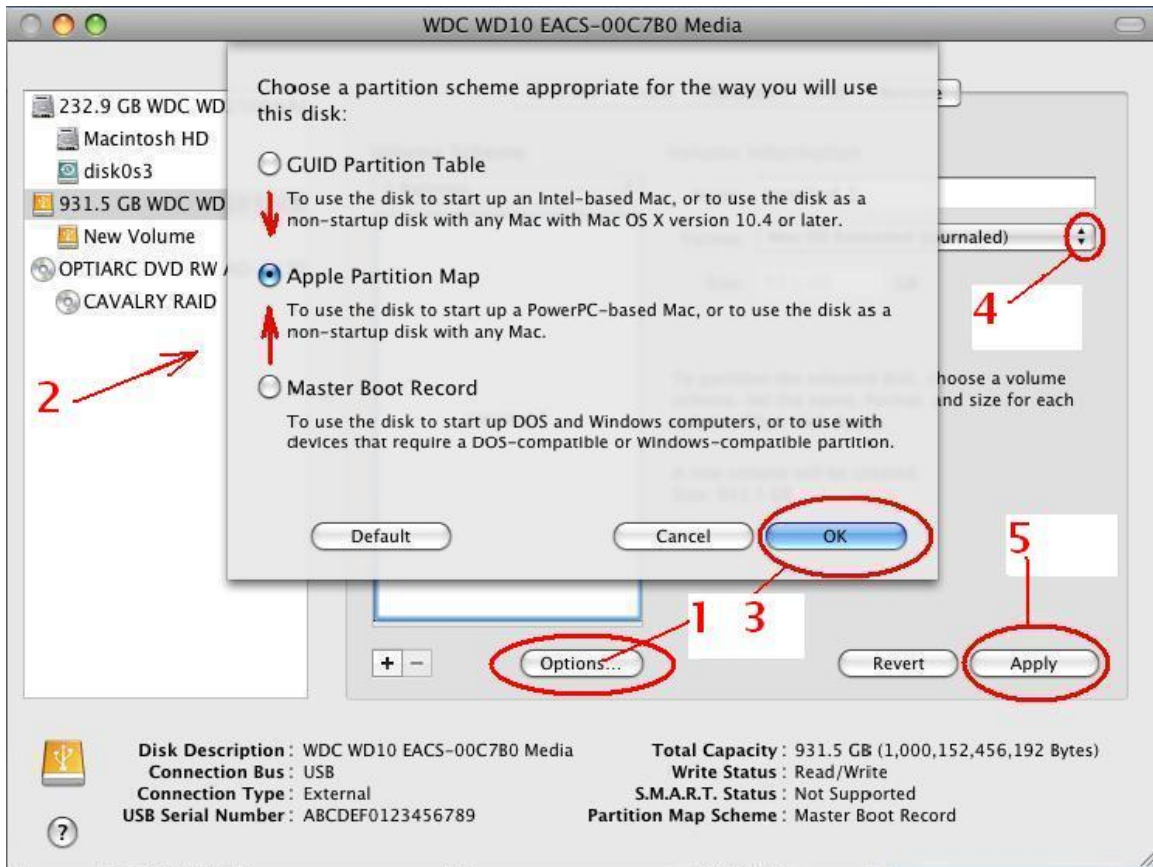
WDC WD10 EACS-00C7B0 Media

232.9 GB WDC WD
Macintosh HD
disk0s3
931.5 GB WDC WD
New Volume
OPTIARC DVD RW
CAVALRY RAID

Choose a partition scheme appropriate for the way you will use this disk:

GUID Partition Table
To use the disk to start up an Intel-based Mac, or to use the disk as a non-startup disk with any Mac with Mac OS X version 10.4 or later.

Apple Partition Map
To use the disk to start up a PowerPC-based Mac, or to use the disk as a non-startup disk with any Mac.

Master Boot Record
To use the disk to start up DOS and Windows computers, or to use with devices that require a DOS-compatible or Windows-compatible partition.

Default
Cancel
OK

ournaled)
hoose a volume
and size for each

2
4
1
3
5

+ −
Options...
Revert
Apply

Disk Description : WDC WD10 EACS-00C7B0 Media
Connection Bus : USB
Connection Type : External
USB Serial Number : ABCDEF0123456789

Total Capacity : 931.5 GB (1,000,152,456,192 Bytes)
Write Status : Read/Write
S.M.A.R.T. Status : Not Supported
Partition Map Scheme : Master Boot Record

?